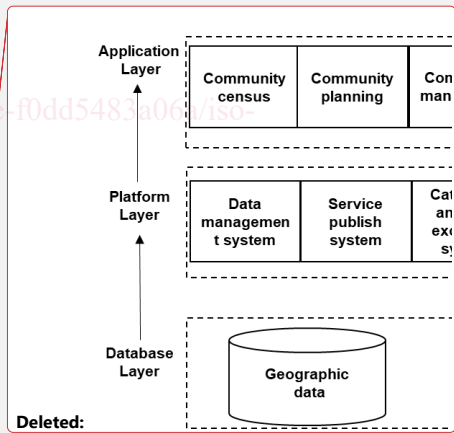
Application Layer

Community census

Community planning

Com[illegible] man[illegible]

s-f0dd5483a06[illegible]/iso-

Platform Layer

Data managemen t system

Service publish system

Cat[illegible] an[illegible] exc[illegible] sy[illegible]

Database Layer

Geographic data

Deleted: